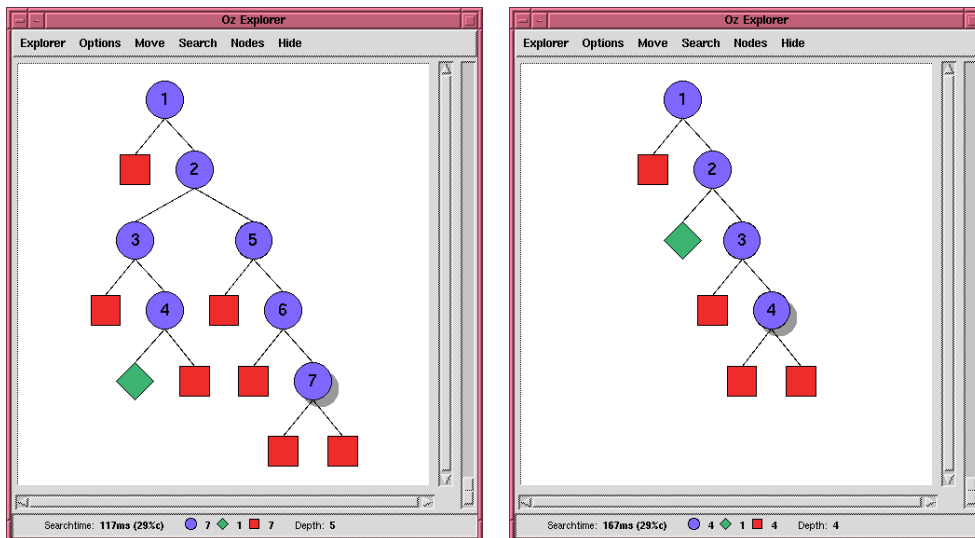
Oz Explorer

Explorer Options Move Search Nodes Hide

1
2
3
5
4
6
7

Searchtime: 117ms (29%c) 7 1 7 Depth: 5

Oz Explorer

Explorer Options Move Search Nodes Hide

1
2
3
4

Searchtime: 167ms (29%c) 4 1 4 Depth: 4